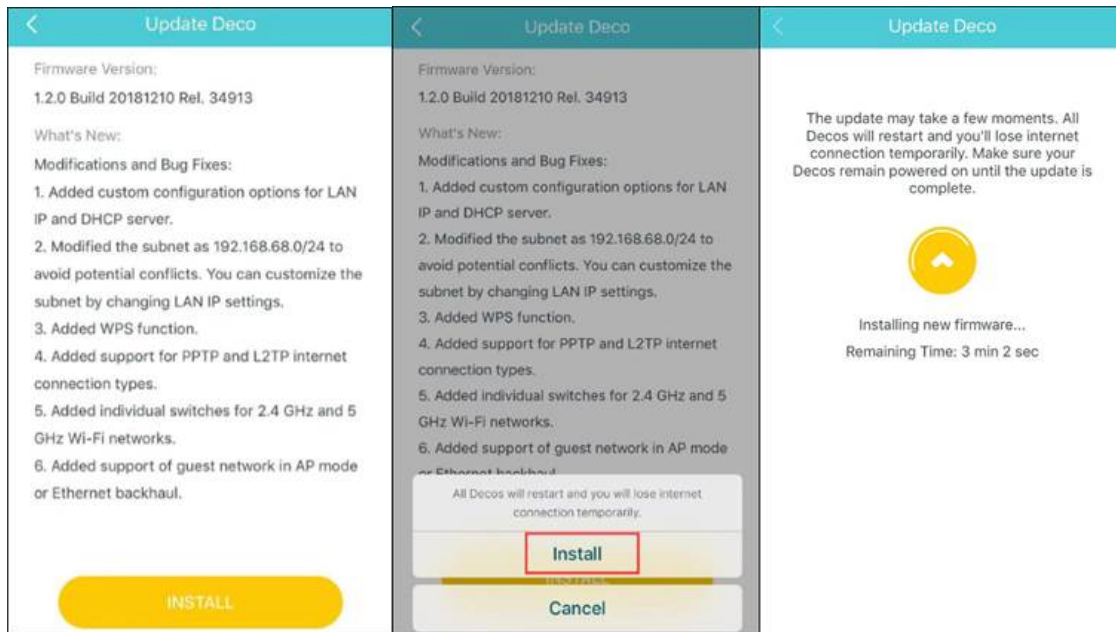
Update Deco

Firmware Version:

1.2.0 Build 20181210 Rel. 34913

What's New:

Modifications and Bug Fixes:

1. Added custom configuration options for LAN IP and DHCP server.

2. Modified the subnet as 192.168.68.0/24 to avoid potential conflicts. You can customize the subnet by changing LAN IP settings.

3. Added WPS function.

4. Added support for PPTP and L2TP internet connection types.

5. Added individual switches for 2.4 GHz and 5 GHz Wi-Fi networks.

6. Added support of guest network in AP mode or Ethernet backhaul.

INSTALL

Update Deco

Firmware Version:

1.2.0 Build 20181210 Rel. 34913

What's New:

Modifications and Bug Fixes:

1. Added custom configuration options for LAN IP and DHCP server.

2. Modified the subnet as 192.168.68.0/24 to avoid potential conflicts. You can customize the subnet by changing LAN IP settings.

3. Added WPS function.

4. Added support for PPTP and L2TP internet connection types.

5. Added individual switches for 2.4 GHz and 5 GHz Wi-Fi networks.

6. Added support of guest network in AP mode or Ethernet backhaul

All Decos will restart and you will lose internet connection temporarily.

Install

Cancel

Update Deco

The update may take a few moments. All Decos will restart and you'll lose internet connection temporarily. Make sure your Decos remain powered on until the update is complete.

Installing new firmware...

Remaining Time: 3 min 2 sec